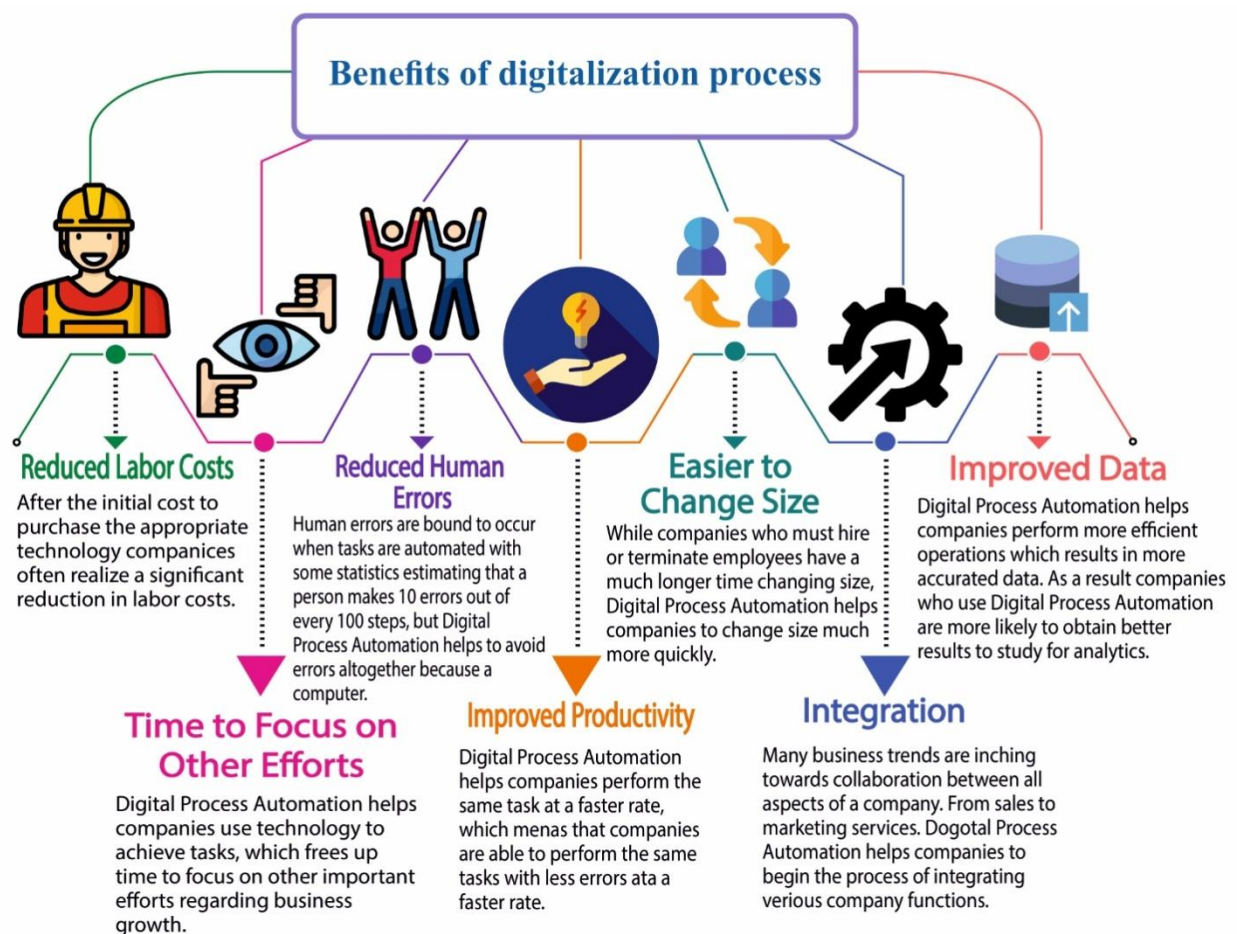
Benefits of digitalization process

Reduced Labor Costs
After the initial cost to purchase the appropriate technology companices often realize a significant reduction in labor costs.

Reduced Human Errors
Human errors are bound to occur when tasks are automated with some statistics estimating that a person makes 10 errors out of every 100 steps, but Digital Process Automation helps to avoid errors altogether because a computer.

Easier to Change Size
While companies who must hire or terminate employees have a much longer time changing size, Digital Process Automation helps companies to change size much more quickly.

Improved Data
Digital Process Automation helps companies perform more efficient operations which results in more accurated data. As a result companies who use Digital Process Automation are more likely to obtain better results to study for analytics.

Time to Focus on Other Efforts
Digital Process Automation helps companies use technology to achieve tasks, which frees up time to focus on other important efforts regarding business growth.

Improved Productivity
Digital Process Automation helps companies perform the same task at a faster rate, which menas that companies are able to perform the same tasks with less errors ata a faster rate.

Integration
Many business trends are inching towards collaboration between all aspects of a company. From sales to marketing services. Dogotal Process Automation helps companies to begin the process of integrating verious company functions.